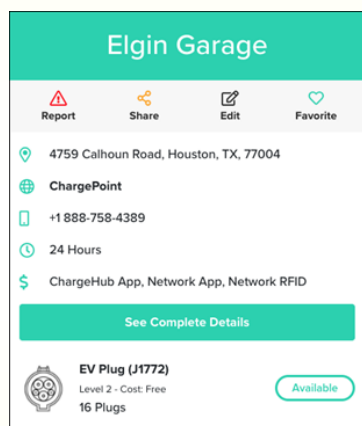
Elgin Garage

Report
Share
Edit
Favorite

4759 Calhoun Road, Houston, TX, 77004

ChargePoint

+1 888-758-4389

24 Hours

ChargeHub App, Network App, Network RFID

See Complete Details

EV Plug (J1772)
Level 2 - Cost: Free
16 Plugs

Available